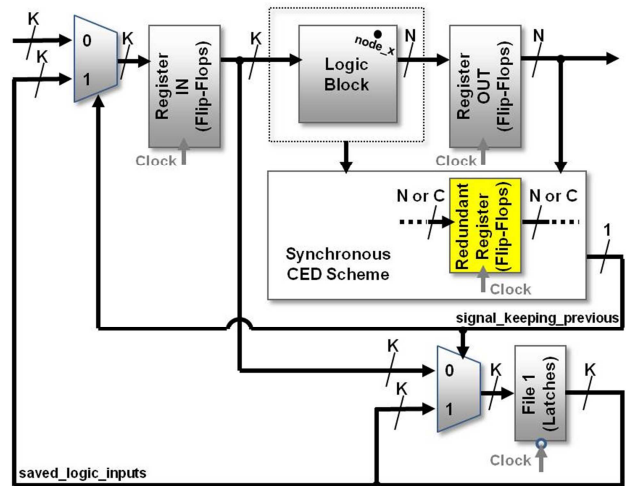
K
K
0
1
K
Register IN (Flip-Flops)
Clock
K
Logic Block
node_x
N
Register OUT (Flip-Flops)
Clock
N
N or C
Redundant Register (Flip-Flops)
N or C
1
Synchronous CED Scheme
Clock
signal_keeping_previous
K
K
0
1
K
File 1 (Latches)
K
Clock
saved_logic_inputs